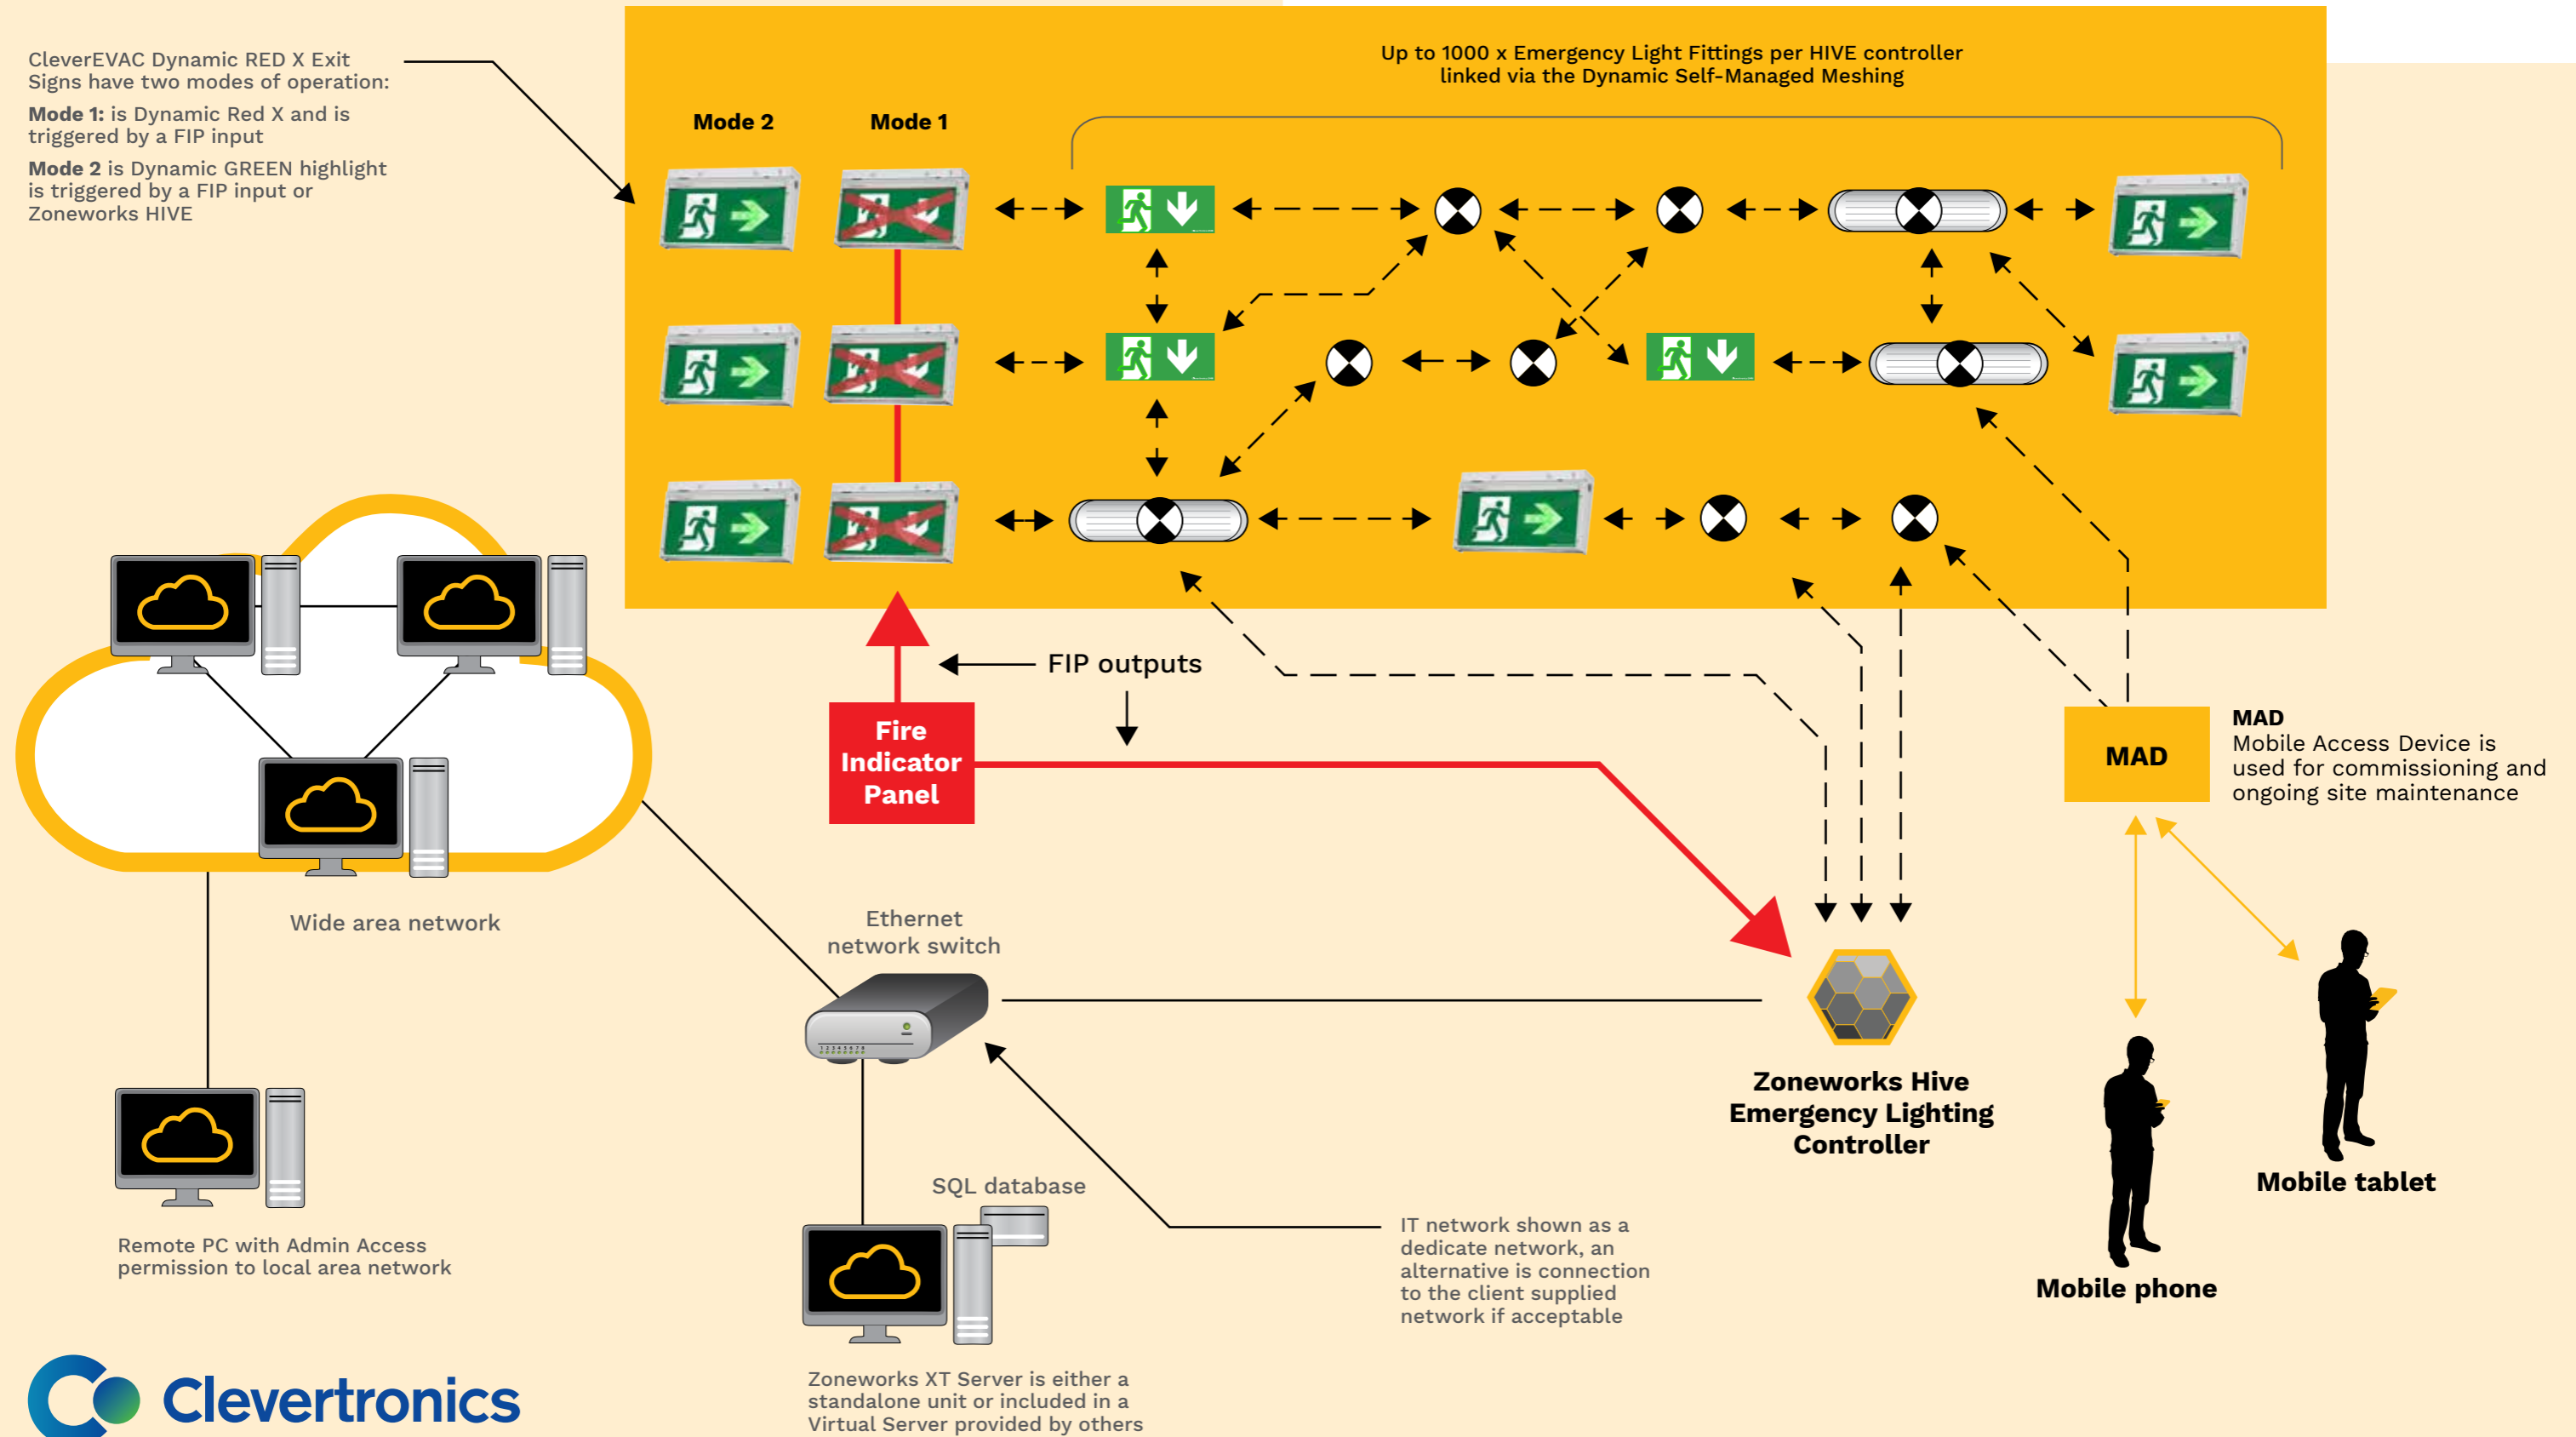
CleverEVAC Dynamic RED X Exit Signs have two modes of operation:

**Mode 1:** is Dynamic Red X and is triggered by a FIP input

**Mode 2** is Dynamic GREEN highlight is triggered by a FIP input or Zoneworks HIVE

Up to 1000 x Emergency Light Fittings per HIVE controller linked via the Dynamic Self-Managed Meshing

Mode 2

Mode 1

FIP outputs

Fire Indicator Panel

MAD

MAD
Mobile Access Device is used for commissioning and ongoing site maintenance

Wide area network

Ethernet network switch

Zoneworks Hive Emergency Lighting Controller

Mobile tablet

Mobile phone

Remote PC with Admin Access permission to local area network

SQL database

IT network shown as a dedicate network, an alternative is connection to the client supplied network if acceptable

Zoneworks XT Server is either a standalone unit or included in a Virtual Server provided by others

Clevertronics